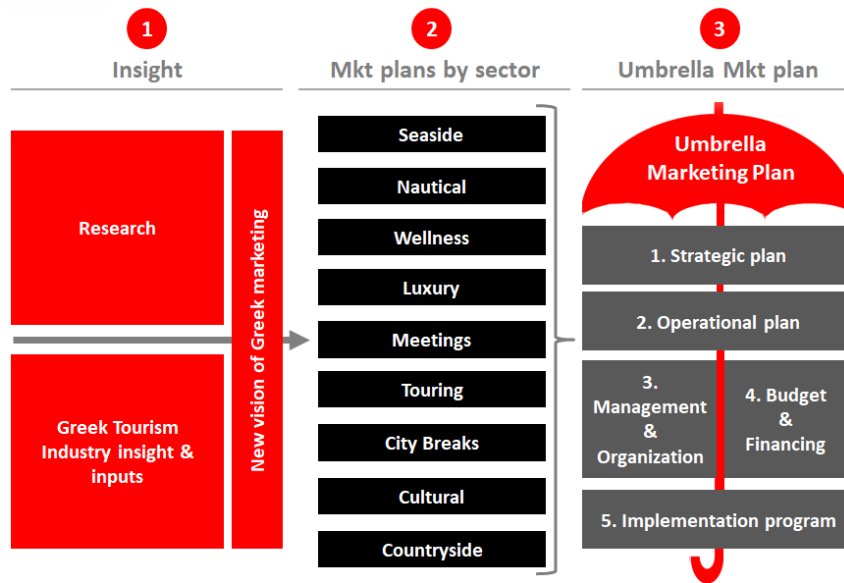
1
Insight

2
Mkt plans by sector

3
Umbrella Mkt plan

Research

Greek Tourism Industry insight & inputs

New vision of Greek marketing

Seaside
Nautical
Wellness
Luxury
Meetings
Touring
City Breaks
Cultural
Countryside

Umbrella Marketing Plan

1. Strategic plan
2. Operational plan
3. Management & Organization
4. Budget & Financing
5. Implementation program